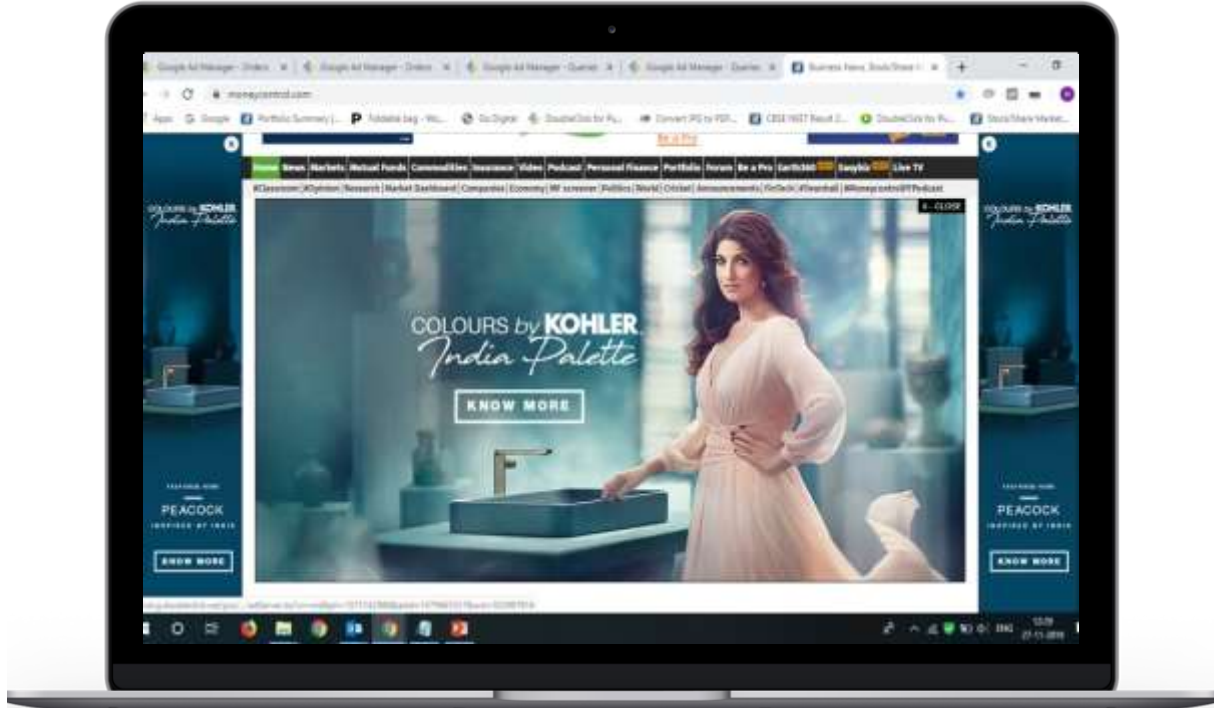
Google Ad Manager - Orders | Google Ad Manager - Orders | Google Ad Manager - Queries | Google Ad Manager - Queries | Business News, Stock/Share Market

moneycontrol.com

Apps Google Portfolio Summary | Foldable bag - Wo... Go Digital DoubleClick for Pu... Convert JPG to PDF... CBSE NEET Result 2... DoubleClick for Pu... Stock/Share Market...

Be a Pro

Home News Markets Mutual Funds Commodities Insurance Video Podcast Personal Finance Portfolio Forum Be a Pro Earth360 Sanghis Live TV

#Classroom #Opinion Research Market Dashboard Companies Economy MF screener Politics World Cricket Announcements FinTech #Smartbull #MoneycontrolEFPodcast

COLOURS by KOHLER
India Palette

X CLOSE

COLOURS by KOHLER
India Palette

KNOW MORE

PEACOCK

KNOW MORE

COLOURS by KOHLER
India Palette

PEACOCK

KNOW MORE

ENG 12:09 27-11-2019